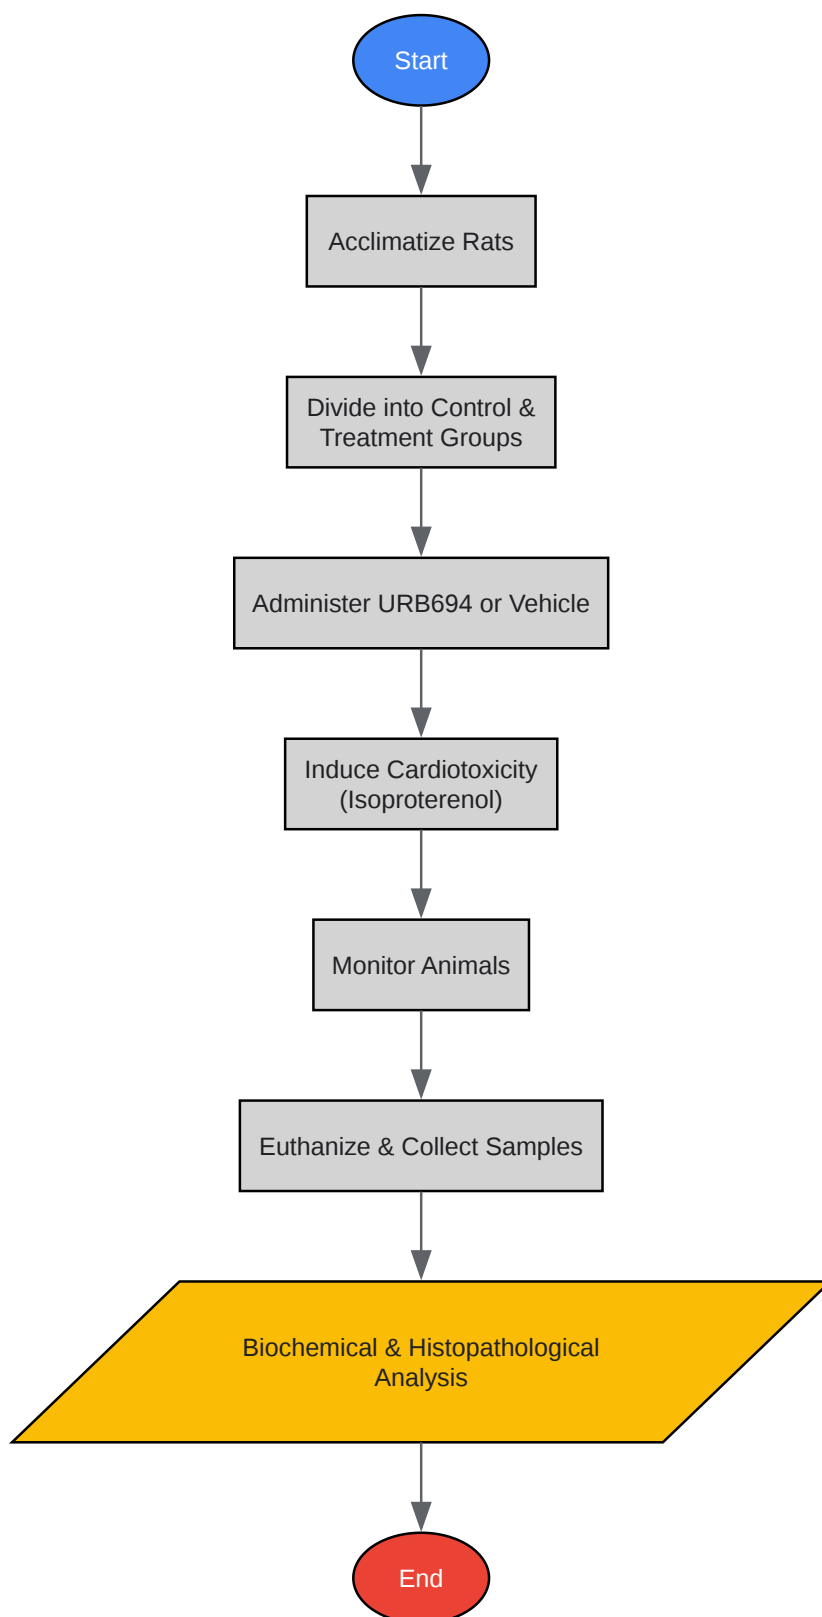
Start

Acclimatize Rats

Divide into Control & Treatment Groups

Administer URB694 or Vehicle

Induce Cardiotoxicity (Isoproterenol)

Monitor Animals

Euthanize & Collect Samples

Biochemical & Histopathological Analysis

End